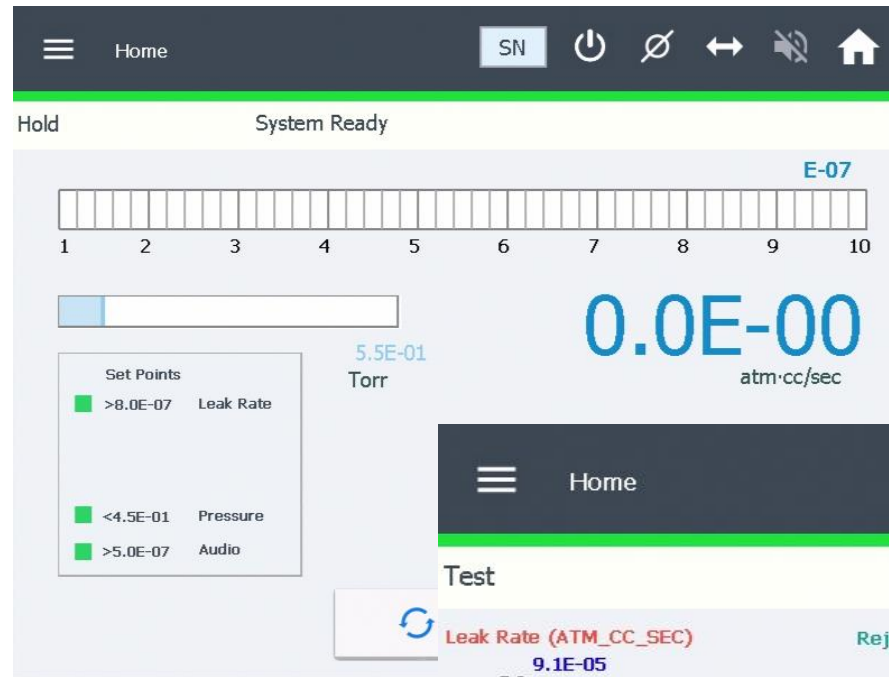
Home

SN

Hold

System Ready

E-07

1 2 3 4 5 6 7 8 9 10

5.5E-01

Torr

0.0E-00

atm·cc/sec

Set Points

>8.0E-07 Leak Rate

<4.5E-01 Pressure

>5.0E-07 Audio

Home

Test

Leak Rate (ATM_CC_SEC)

Rej

9.1E-05